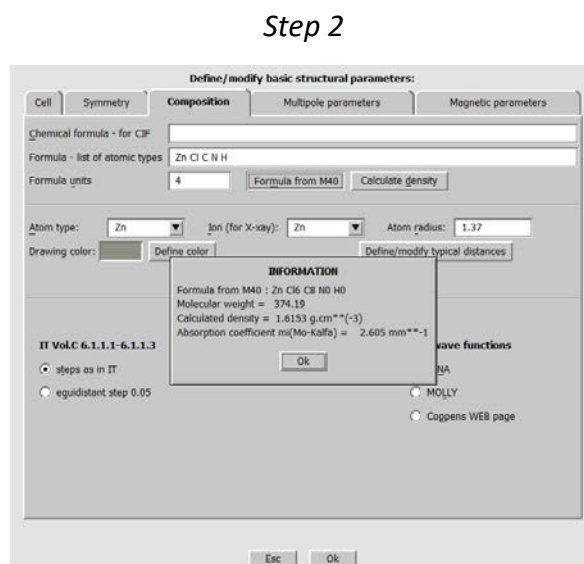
Step 2

Define/modify basic structural parameters:

Cell | Symmetry | Composition | Multipole parameters | Magnetic parameters

Chemical formula - for CIF

Formula - list of atomic types Zn Cl C N H

Formula units 4 | Formula from M40 | Calculate density

Atom type: Zn | Ion (for X-ray): Zn | Atom radius: 1.37

Drawing color: | Define color | Define/modify typical distances

INFORMATION

Formula from M40 : Zn Cl6 C8 N0 H0
Molecular weight = 374.19
Calculated density = 1.6153 g.cm**(-3)
Absorption coefficient mi(Mo-Kalfa) = 2.605 mm**-1

Ok

IT Vol.C 6.1.1.1-6.1.1.3

steps as in IT

equidistant step 0.05

wave functions

NA

MOLLY

Coppens WEB page

Esc | Ok